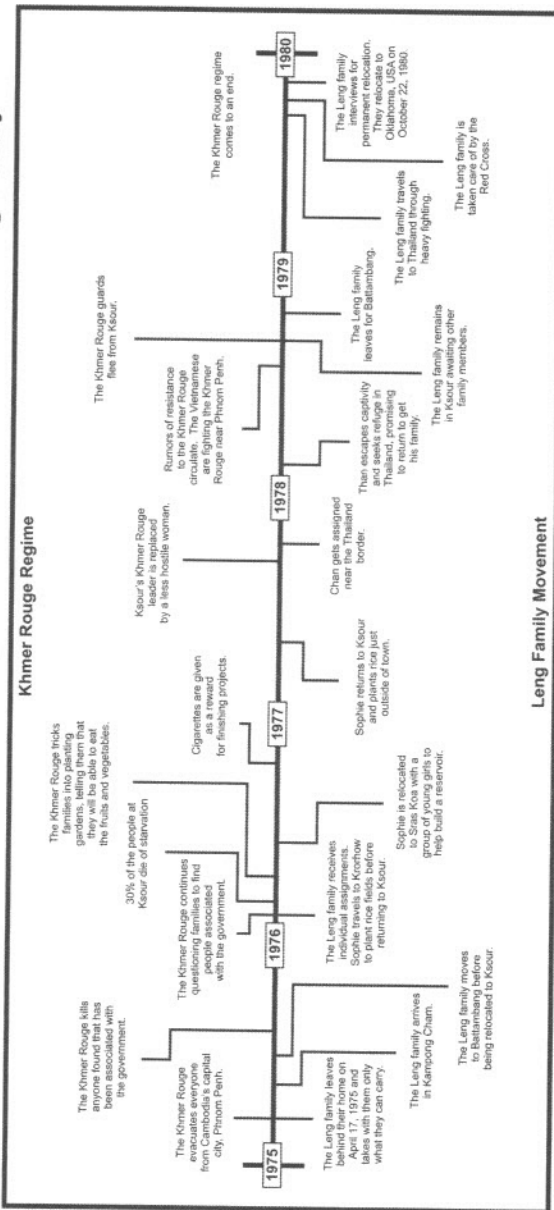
Khmer Rouge Regime

1975

The Khmer Rouge evacuates everyone from Cambodia's capital city, Phnom Penh.

The Khmer Rouge kills anyone found that has been associated with the government.

1976

The Khmer Rouge continues questioning families to find people associated with the government.

30% of the people at Ksour die of starvation

The Khmer Rouge tricks families into planting gardens, telling them that they will be able to eat the fruits and vegetables.

1977

Cigarettes are given as a reward for finishing projects.

Ksour's Khmer Rouge leader is replaced by a less hostile woman.

1978

Rumors of resistance to the Khmer Rouge circulate. The Vietnamese are fighting the Khmer Rouge near Phnom Penh.

The Khmer Rouge guards flee from Ksour.

1979

The Khmer Rouge regime comes to an end.

1980

The Leng family leaves behind their home on April 17, 1975 and takes with them only what they can carry.

The Leng family arrives in Kampong Cham.

The Leng family moves to Battambang before being relocated to Ksour.

The Leng family receives individual assignments. Sophie travels to Krohow to plant rice fields before returning to Ksour.

Sophie is relocated to Sras Koa with a group of young girls to help build a reservoir.

Sophie returns to Ksour and plants rice just outside of town.

Chan gets assigned near the Thailand border.

Than escapes captivity and seeks refuge in Thailand, promising to return to get his family.

The Leng family remains in Ksour awaiting other family members.

The Leng family leaves for Battambang.

The Leng family travels to Thailand through heavy fighting.

The Leng family is taken care of by the Red Cross.

The Leng family interviews for permanent relocation. They relocate to Oklahoma, USA on October 22, 1980.

Leng Family Movement